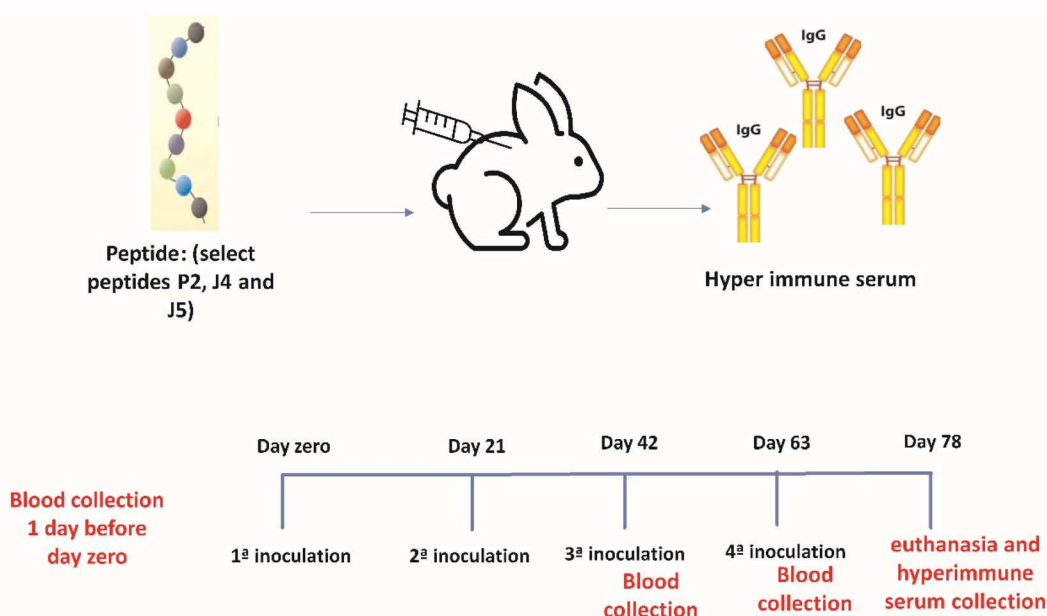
IgG

IgG

IgG

Peptide: (select peptides P2, J4 and J5)

Hyper immune serum

Day zero

Day 21

Day 42

Day 63

Day 78

Blood collection 1 day before day zero

1ª inoculation

2ª inoculation

3ª inoculation Blood collection

4ª inoculation Blood collection

euthanasia and hyperimmune serum collection